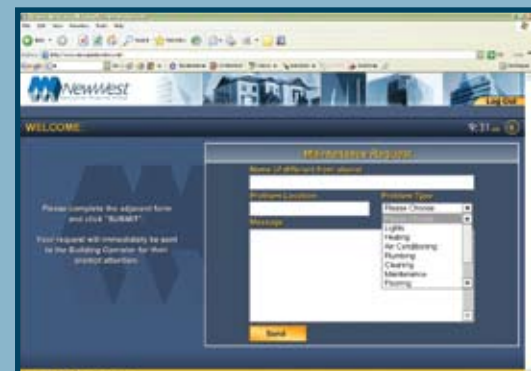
NewWest

Log Out

WELCOME

9:31

Maintenance Request

Name (if different from above)

Problem Location

Problem Type

Please Choose

Message

Lights
Heating
Air Conditioning
Plumbing
Cleaning
Maintenance
Flooring

Send

Please complete the adjacent form and click "SUBMIT".

Your request will immediately be sent to the Building Operator for their prompt attention.